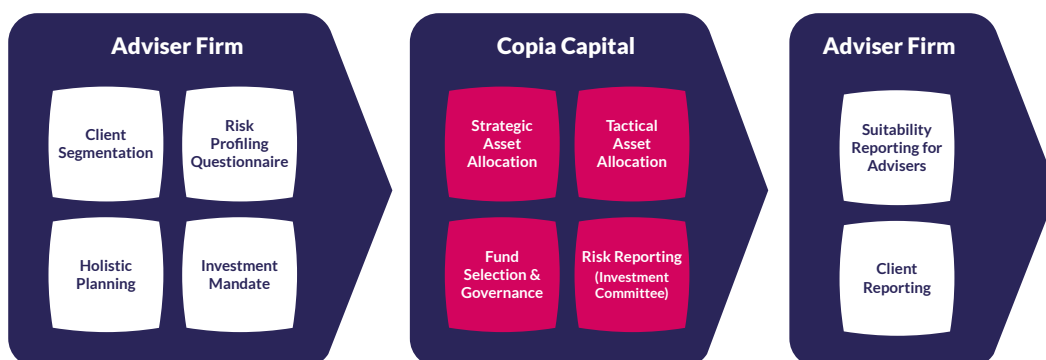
Adviser Firm

Client Segmentation

Risk Profiling Questionnaire

Holistic Planning

Investment Mandate

Copia Capital

Strategic Asset Allocation

Tactical Asset Allocation

Fund Selection & Governance

Risk Reporting (Investment Committee)

Adviser Firm

Suitability Reporting for Advisers

Client Reporting